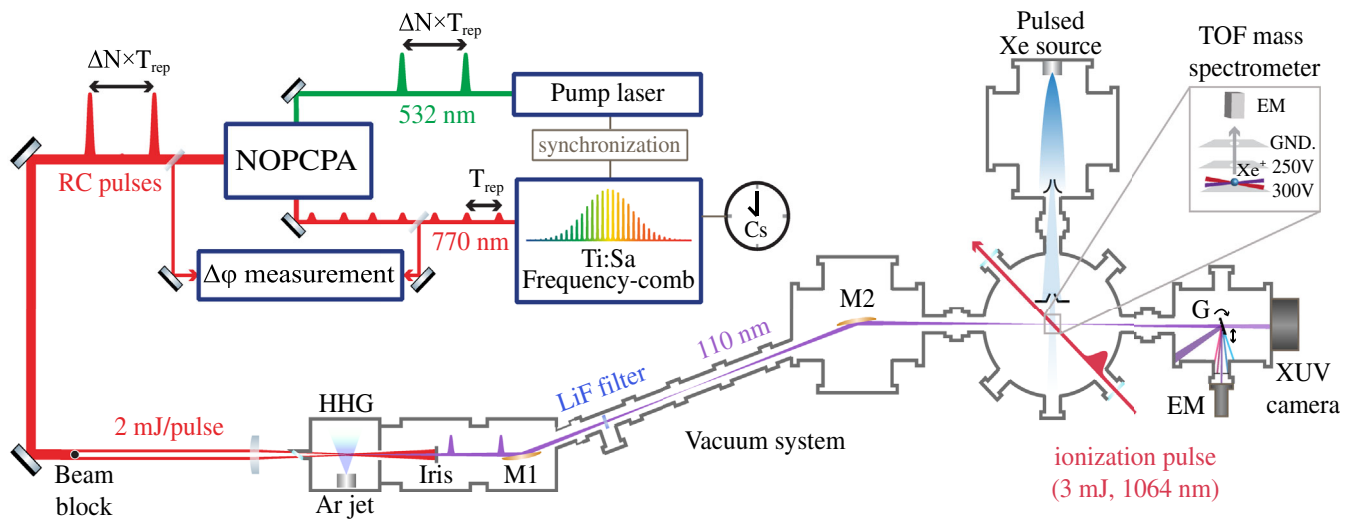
$\Delta N \times T_{rep}$

$\Delta N \times T_{rep}$

Pulsed Xe source

TOF mass spectrometer

EM

GND.

$Xe^+$

250V

300V

Pump laser

532 nm

synchronization

NOPCPA

RC pulses

$T_{rep}$

770 nm

Ti:Sa Frequency-comb

Cs

Δφ measurement

M2

G

110 nm

LiF filter

XUV camera

EM

HHG

2 mJ/pulse

Vacuum system

Beam block

Iris

M1

Ar jet

ionization pulse (3 mJ, 1064 nm)